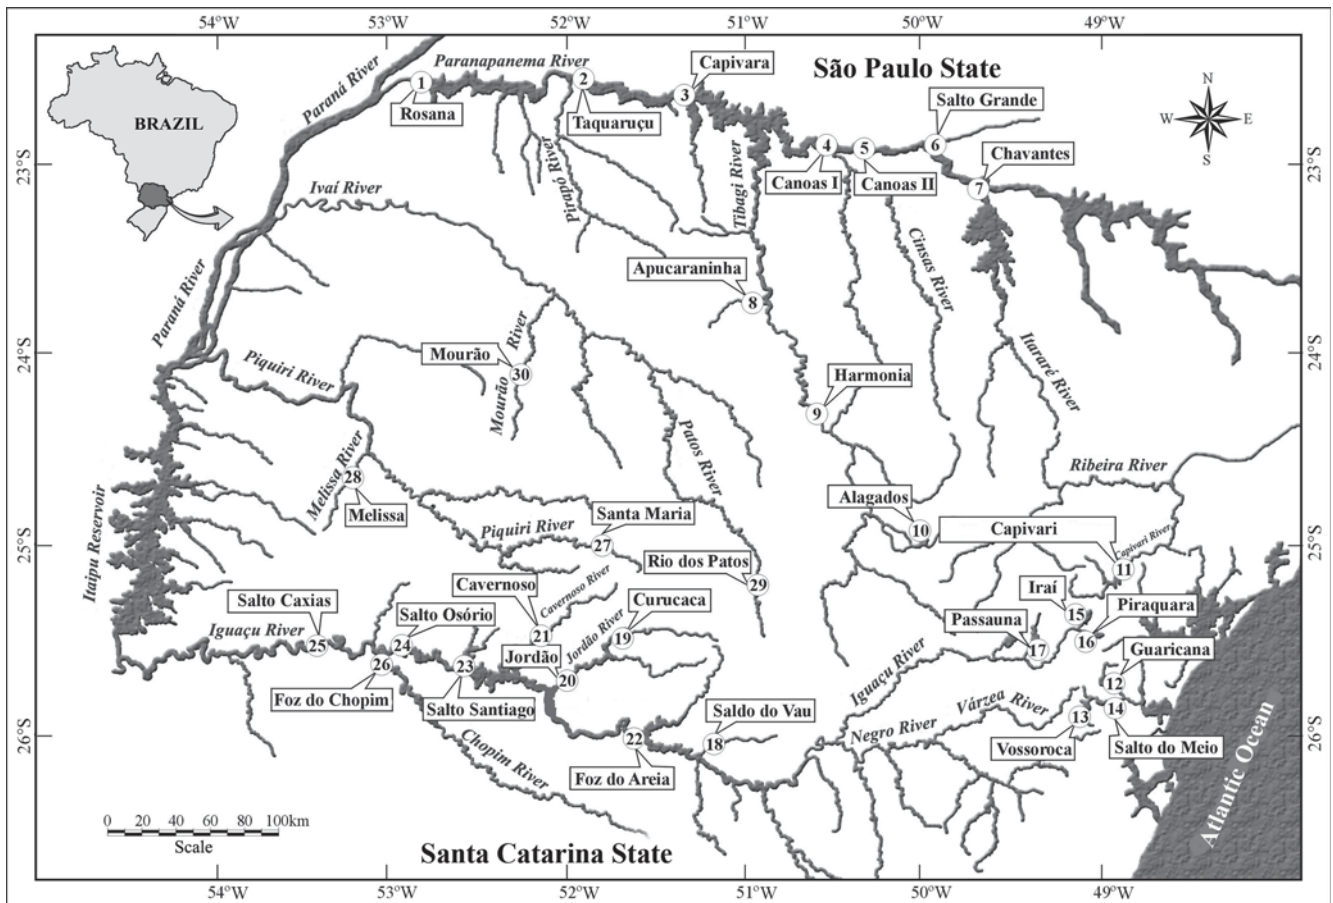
54°W 53°W 52°W 51°W 50°W 49°W

BRAZIL

São Paulo State

N S W E

Paraná River
Paranapanema River
1 Rosana
2 Taquaruçu
3 Capivara
4 Canoas I
5 Canoas II
6 Salto Grande
7 Chavantes
Ivaí River
Pirapó River
Tibagi River
Cinzas River
Itararé River
8 Apucaraninha
9 Harmonia
Paraná River
Piquiri River
Mourão
30
Mourão River
Patos River
Melissa River
28 Melissa
Ribeira River
Alagados 10
Capivari
Capivari River 11
Piquiri River
Santa Maria 27
Rio dos Patos 29
Itaipu Reservoir
Cavernoso 21
Cavernoso River
Curucaca 19
Jordão River
Salto Caxias 25
Salto Osório 24
Iguaçu River
26 Foz do Chopim
23 Salto Santiago
Jordão 20
Iraí 15
Passauna 17
Piraquara 16
Guaricana 12
Iguaçu River
Saldo do Vau 18
22 Foz do Areia
Chopim River
Negro River
Várzea River
13 Vossoroca
14 Salto do Meio
Atlantic Ocean

23°S 24°S 25°S 26°S

0 20 40 60 80 100km
Scale

Santa Catarina State

54°W 53°W 52°W 51°W 50°W 49°W